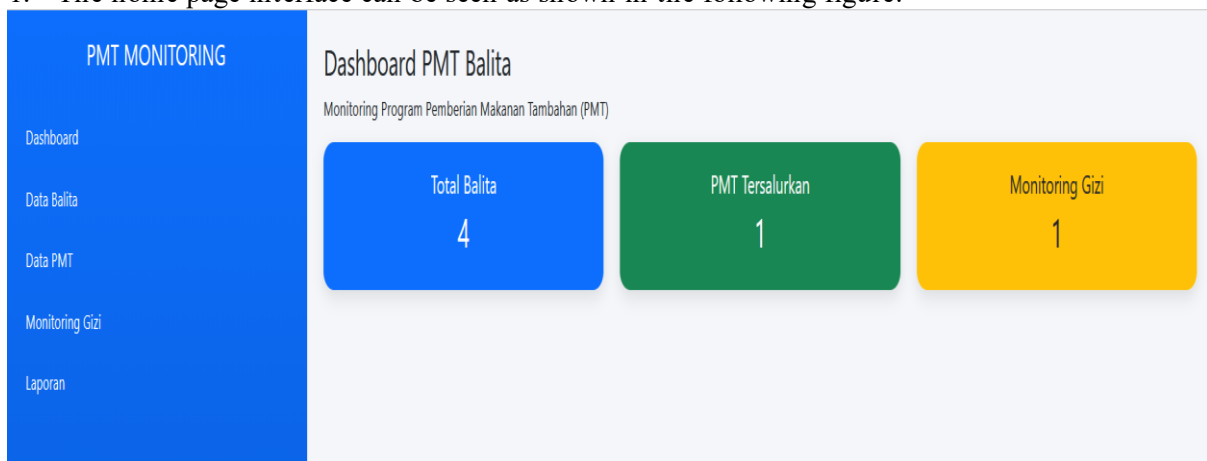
1. The home page interface can be seen as shown in the following figure.

PMT MONITORING

Dashboard

Data Balita

Data PMT

Monitoring Gizi

Laporan

Dashboard PMT Balita

Monitoring Program Pemberian Makanan Tambahan (PMT)

Total Balita
4

PMT Tersalurkan
1

Monitoring Gizi
1